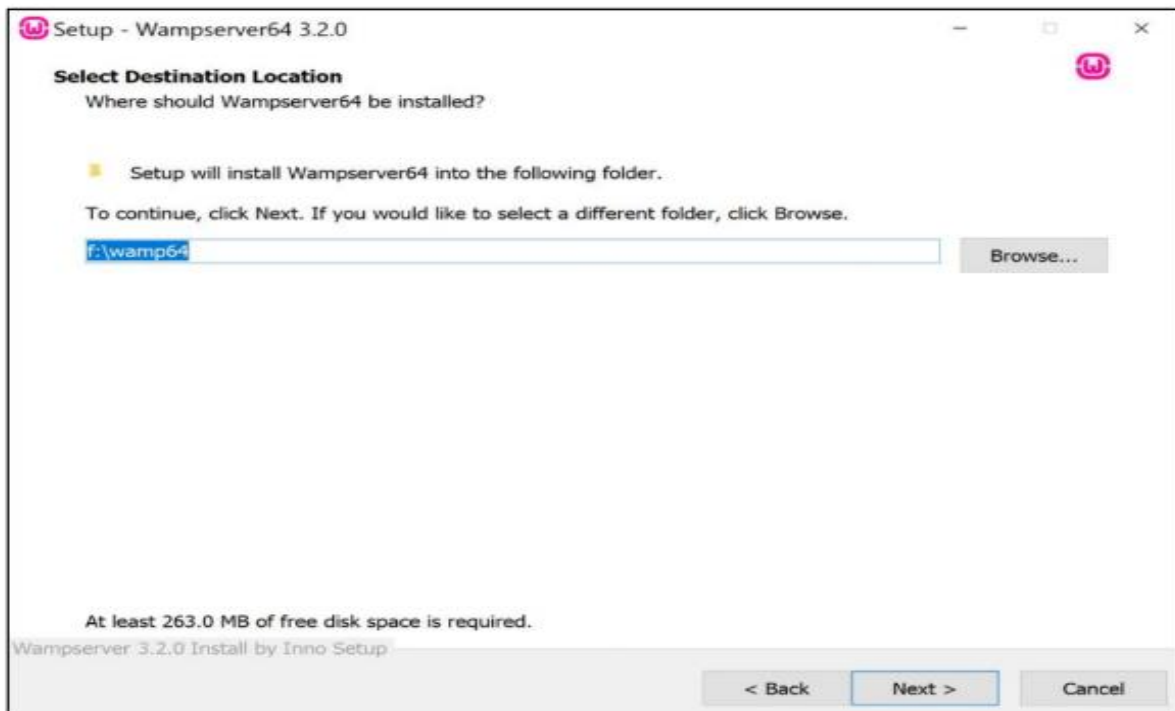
Setup - Wampserver64 3.2.0

Select Destination Location
Where should Wampserver64 be installed?

Setup will install Wampserver64 into the following folder.

To continue, click Next. If you would like to select a different folder, click Browse.

f:\wamp64

Browse...

At least 263.0 MB of free disk space is required.

Wampserver 3.2.0 Install by Inno Setup

< Back

Next >

Cancel